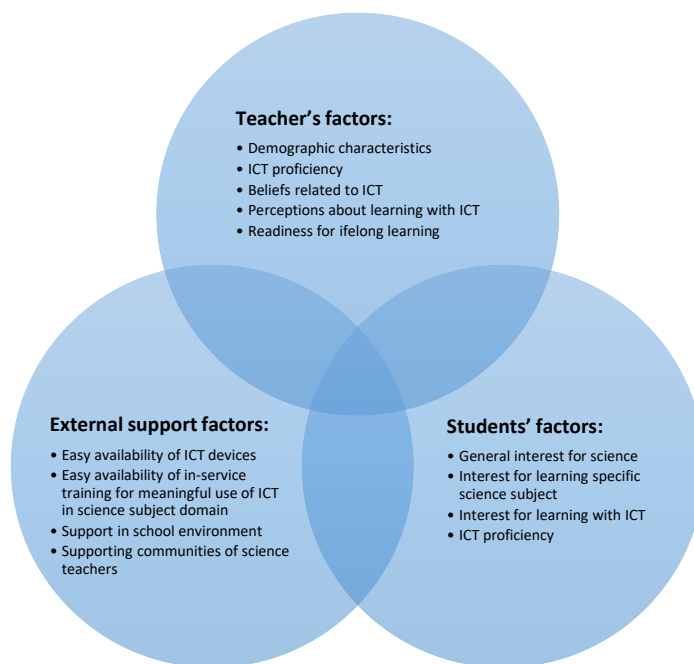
**Teacher's factors:**
- Demographic characteristics
- ICT proficiency
- Beliefs related to ICT
- Perceptions about learning with ICT
- Readiness for ifelong learning

**External support factors:**
- Easy availability of ICT devices
- Easy availability of in-service training for meaningful use of ICT in science subject domain
- Support in school environment
- Supporting communities of science teachers

**Students' factors:**
- General interest for science
- Interest for learning specific science subject
- Interest for learning with ICT
- ICT proficiency